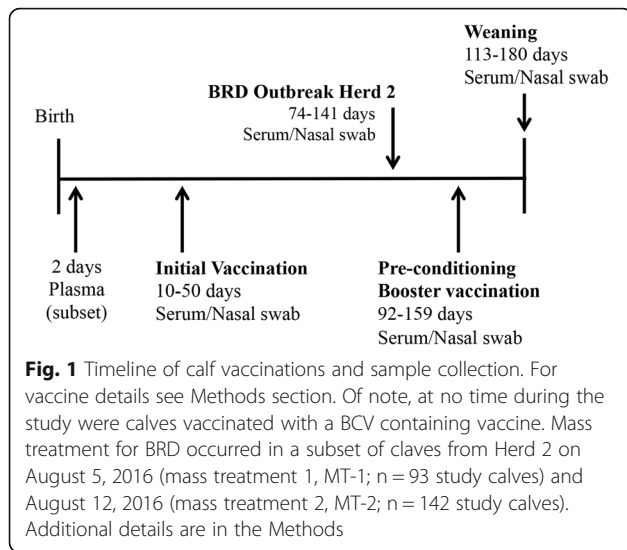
Weaning
113-180 days
Serum/Nasal swab

BRD Outbreak Herd 2
74-141 days
Serum/Nasal swab

Birth

2 days
Plasma
(subset)

Initial Vaccination
10-50 days
Serum/Nasal swab

Pre-conditioning
Booster vaccination
92-159 days
Serum/Nasal swab

**Fig. 1** Timeline of calf vaccinations and sample collection. For vaccine details see Methods section. Of note, at no time during the study were calves vaccinated with a BCV containing vaccine. Mass treatment for BRD occurred in a subset of claves from Herd 2 on August 5, 2016 (mass treatment 1, MT-1; n = 93 study calves) and August 12, 2016 (mass treatment 2, MT-2; n = 142 study calves). Additional details are in the Methods